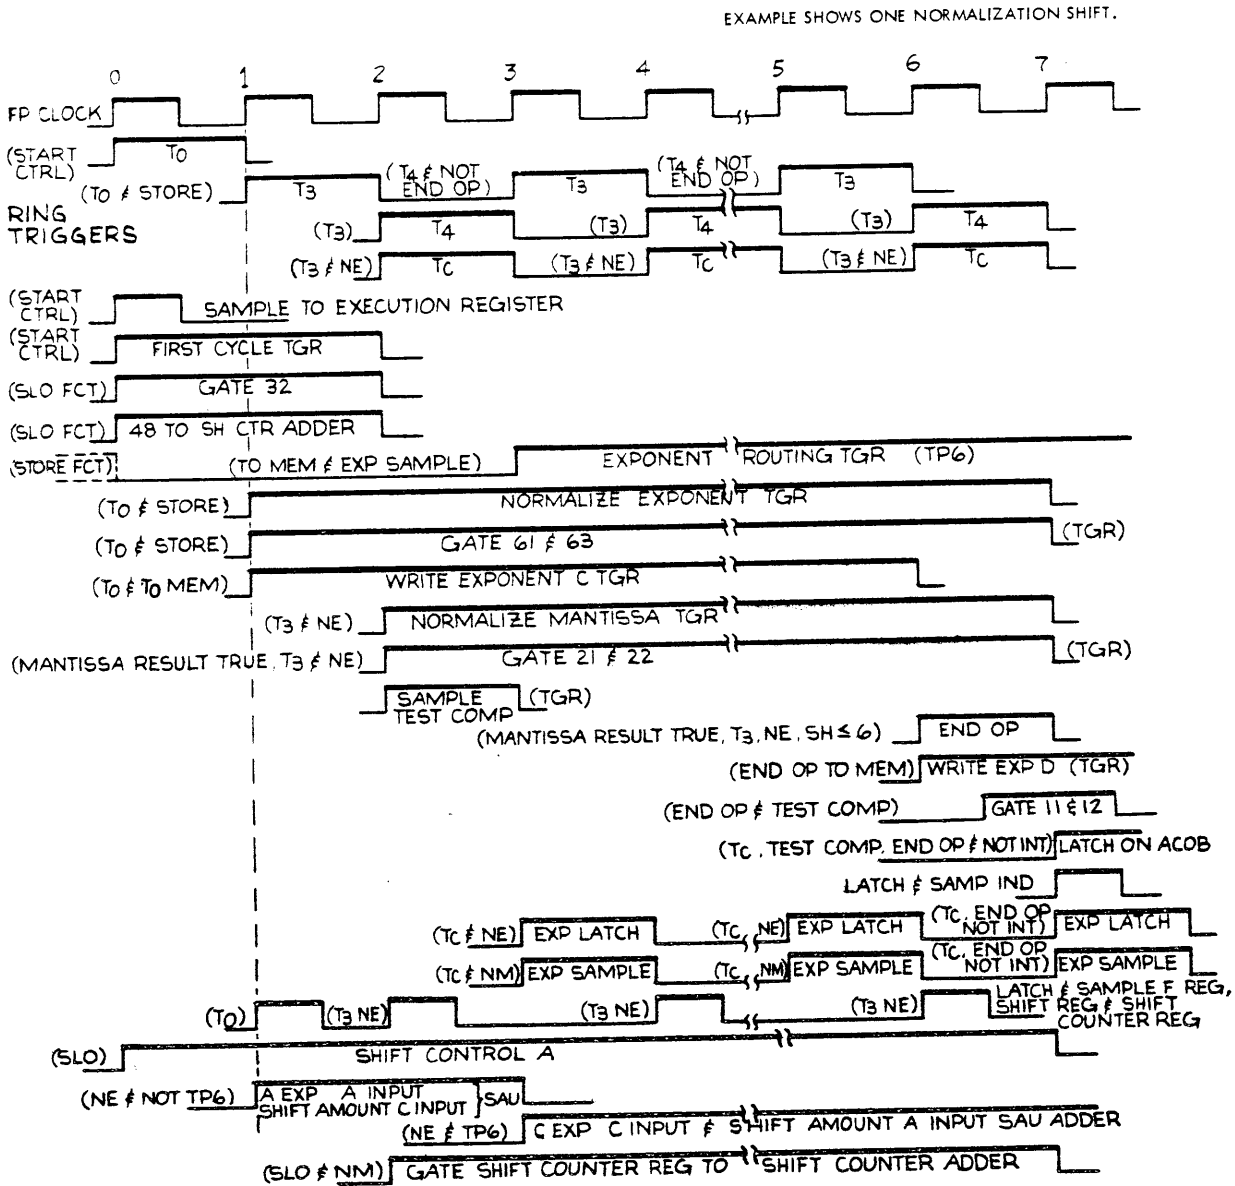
EXAMPLE SHOWS ONE NORMALIZATION SHIFT.

0 1 2 3 4 5 6 7

FP CLOCK

(START CTRL) T0

(T0 ∮ STORE) T3 (T4 ∮ NOT END OP) T3 (T4 ∮ NOT END OP) T3

RING TRIGGERS (T3) T4 (T3) T4 (T3) T4

(T3 ∮ NE) TC (T3 ∮ NE) TC (T3 ∮ NE) TC

(START CTRL) SAMPLE TO EXECUTION REGISTER

(START CTRL) FIRST CYCLE TGR

(SLO FCT) GATE 32

(SLO FCT) 48 TO SH CTR ADDER

(STORE FCT) (TO MEM ∮ EXP SAMPLE) EXPONENT ROUTING TGR (TP6)

(T0 ∮ STORE) NORMALIZE EXPONENT TGR

(T0 ∮ STORE) GATE 61 ∮ 63 (TGR)

(T0 ∮ T0 MEM) WRITE EXPONENT C TGR

(T3 ∮ NE) NORMALIZE MANTISSA TGR

(MANTISSA RESULT TRUE, T3 ∮ NE) GATE 21 ∮ 22 (TGR)

SAMPLE TEST COMP (TGR)

(MANTISSA RESULT TRUE, T3, NE, SH ≤ 6) END OP

(END OP TO MEM) WRITE EXP D (TGR)

(END OP ∮ TEST COMP) GATE 11 ∮ 12

(TC, TEST COMP, END OP ∮ NOT INT) LATCH ON ACOB

LATCH ∮ SAMP IND

(TC ∮ NE) EXP LATCH (TC, NE) EXP LATCH (TC, END OP NOT INT) EXP LATCH

(TC ∮ NM) EXP SAMPLE (TC, NM) EXP SAMPLE (TC, END OP NOT INT) EXP SAMPLE

(T0) (T3 NE) (T3 NE) (T3 NE) LATCH ∮ SAMPLE F REG, SHIFT REG ∮ SHIFT COUNTER REG

(SLO) SHIFT CONTROL A

(NE ∮ NOT TP6) A EXP A INPUT SHIFT AMOUNT C INPUT SAU

(NE ∮ TP6) C EXP C INPUT ∮ SHIFT AMOUNT A INPUT SAU ADDER

(SLO ∮ NM) GATE SHIFT COUNTER REG TO SHIFT COUNTER ADDER